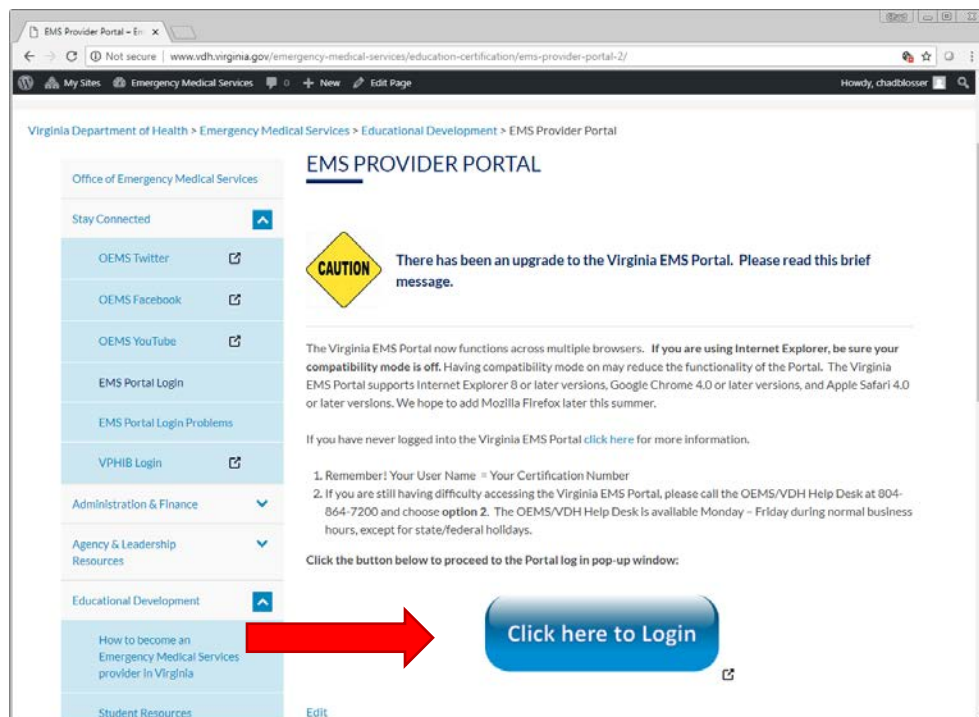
EMS Provider Portal – Em ×

Not secure | www.vdh.virginia.gov/emergency-medical-services/education-certification/ems-provider-portal-2/

My Sites  Emergency Medical Services  0  New  Edit Page  Howdy, chadblosser

Virginia Department of Health > Emergency Medical Services > Educational Development > EMS Provider Portal

Office of Emergency Medical Services

Stay Connected

OEMS Twitter

OEMS Facebook

OEMS YouTube

EMS Portal Login

EMS Portal Login Problems

VPHIB Login

Administration & Finance

Agency & Leadership Resources

Educational Development

How to become an Emergency Medical Services provider in Virginia

Student Resources

EMS PROVIDER PORTAL

CAUTION

There has been an upgrade to the Virginia EMS Portal. Please read this brief message.

The Virginia EMS Portal now functions across multiple browsers. If you are using Internet Explorer, be sure your compatibility mode is off. Having compatibility mode on may reduce the functionality of the Portal. The Virginia EMS Portal supports Internet Explorer 8 or later versions, Google Chrome 4.0 or later versions, and Apple Safari 4.0 or later versions. We hope to add Mozilla Firefox later this summer.

If you have never logged into the Virginia EMS Portal click here for more information.

1. Remember! Your User Name = Your Certification Number
2. If you are still having difficulty accessing the Virginia EMS Portal, please call the OEMS/VDH Help Desk at 804-864-7200 and choose option 2. The OEMS/VDH Help Desk is available Monday – Friday during normal business hours, except for state/federal holidays.

Click the button below to proceed to the Portal log in pop-up window:

Click here to Login

Edit